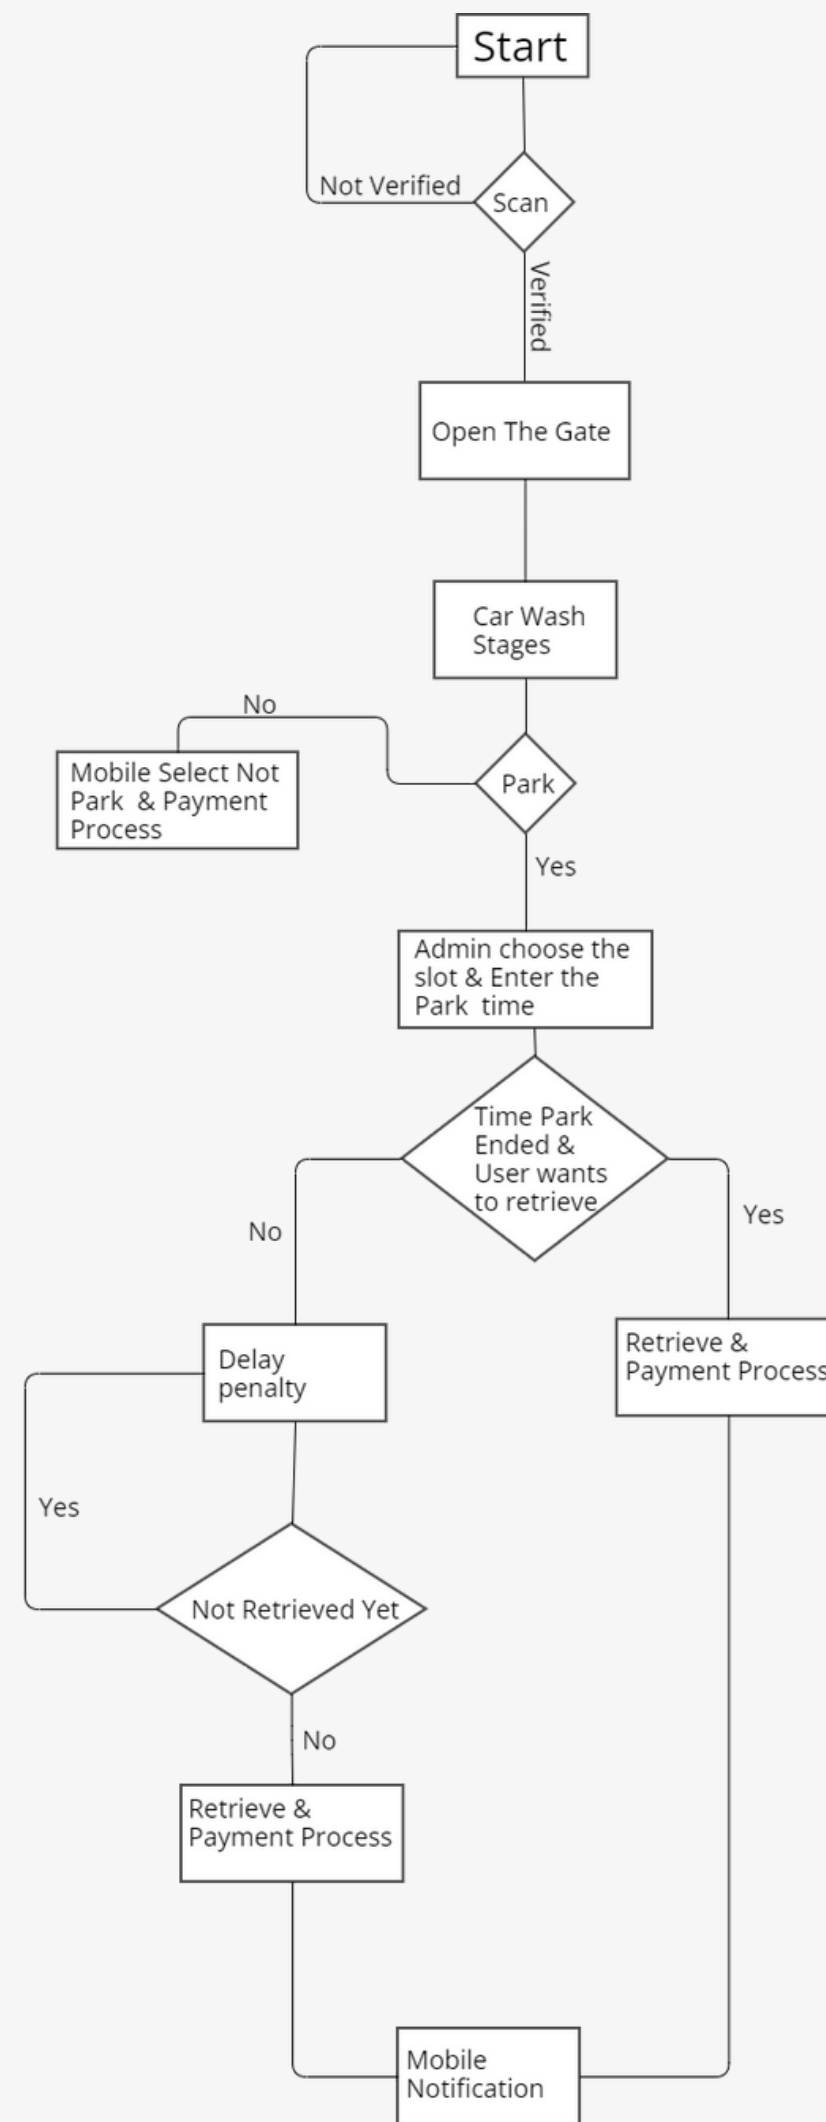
Start

Not Verified

Scan

Verified

Open The Gate

Car Wash Stages

No

Mobile Select Not Park & Payment Process

Park

Yes

Admin choose the slot & Enter the Park time

Time Park Ended & User wants to retrieve

No

Yes

Delay penalty

Retrieve & Payment Process

Yes

Not Retrieved Yet

No

Retrieve & Payment Process

Mobile Notification